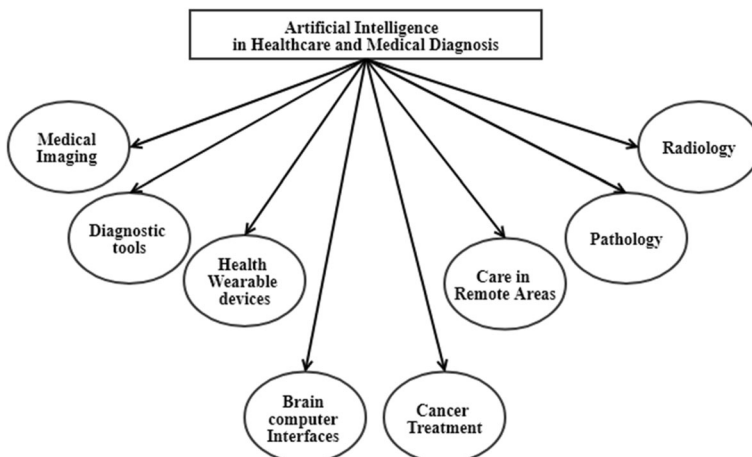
Artificial Intelligence
in Healthcare and Medical Diagnosis

Medical Imaging

Diagnostic tools

Health Wearable devices

Brain computer Interfaces

Cancer Treatment

Care in Remote Areas

Pathology

Radiology